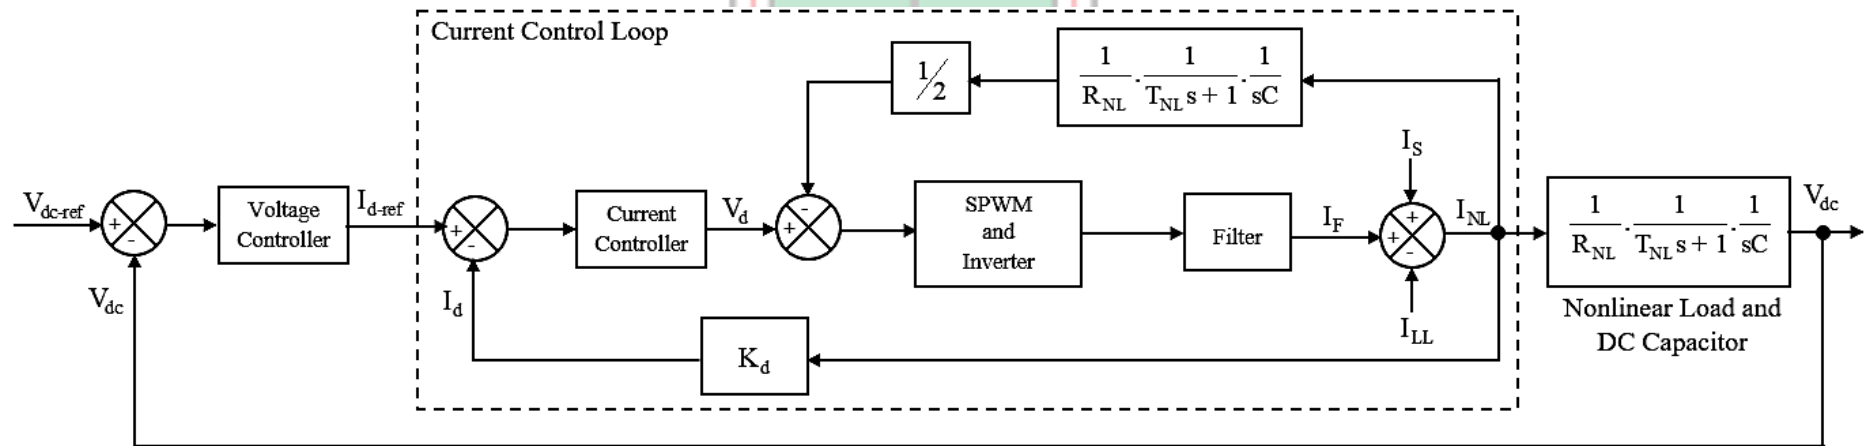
Current Control Loop

$\frac{1}{R_{NL}} \cdot \frac{1}{T_{NL}s+1} \cdot \frac{1}{sC}$

$\frac{1}{2}$

$I_S$

$V_{dc\text{-}ref}$

+

-

Voltage Controller

$I_{d\text{-}ref}$

+

-

Current Controller

$V_d$

-

+

SPWM and Inverter

Filter

$I_F$

+

+

-

$I_{NL}$

$\frac{1}{R_{NL}} \cdot \frac{1}{T_{NL}s+1} \cdot \frac{1}{sC}$

$V_{dc}$

$V_{dc}$

$I_d$

$K_d$

$I_{LL}$

Nonlinear Load and DC Capacitor